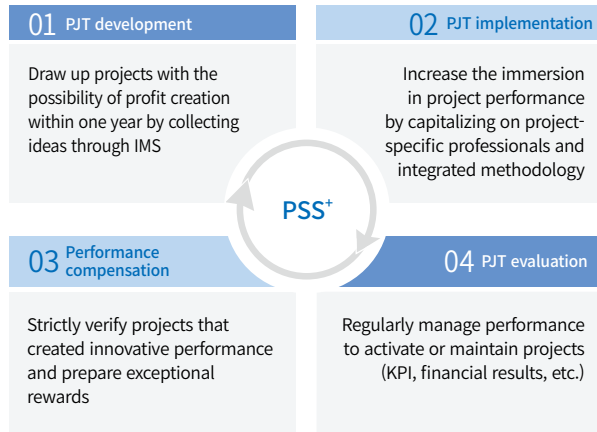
01 PJT development

Draw up projects with the possibility of profit creation within one year by collecting ideas through IMS

02 PJT implementation

Increase the immersion in project performance by capitalizing on project-specific professionals and integrated methodology

PSS$^{+}$

03 Performance compensation

Strictly verify projects that created innovative performance and prepare exceptional rewards

04 PJT evaluation

Regularly manage performance to activate or maintain projects (KPI, financial results, etc.)